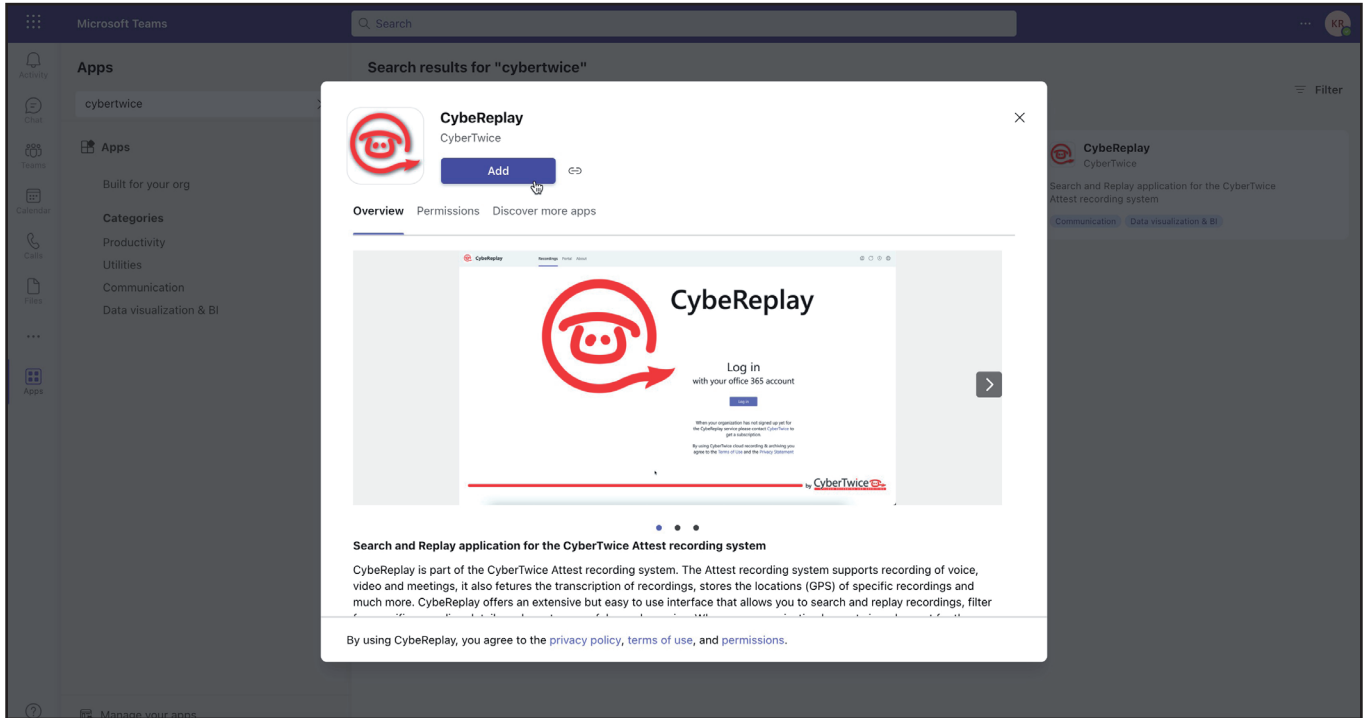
Microsoft Teams

Search

Activity

Chat

Teams

Calendar

Calls

Files

...

Apps

Apps

cybertwice

Apps

Built for your org

Categories

Productivity

Utilities

Communication

Data visualization & BI

Manage your apps

Search results for "cybertwice"

Filter

CybeReplay

CyberTwice

Search and Replay application for the CyberTwice Attest recording system

Communication

Data visualization & BI

CybeReplay

CyberTwice

Add

Overview

Permissions

Discover more apps

CybeReplay

Recordings

Portal

About

CybeReplay

Log in

with your office 365 account

Log in

When your organization has not signed up yet for the CybeReplay service please contact CyberTwice to get a subscription.

By using CyberTwice cloud recording & archiving you agree to the Terms of Use and the Privacy Statement

by CyberTwice

Search and Replay application for the CyberTwice Attest recording system

CybeReplay is part of the CyberTwice Attest recording system. The Attest recording system supports recording of voice, video and meetings, it also fetures the transcription of recordings, stores the locations (GPS) of specific recordings and much more. CybeReplay offers an extensive but easy to use interface that allows you to search and replay recordings, filter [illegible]

By using CybeReplay, you agree to the privacy policy, terms of use, and permissions.